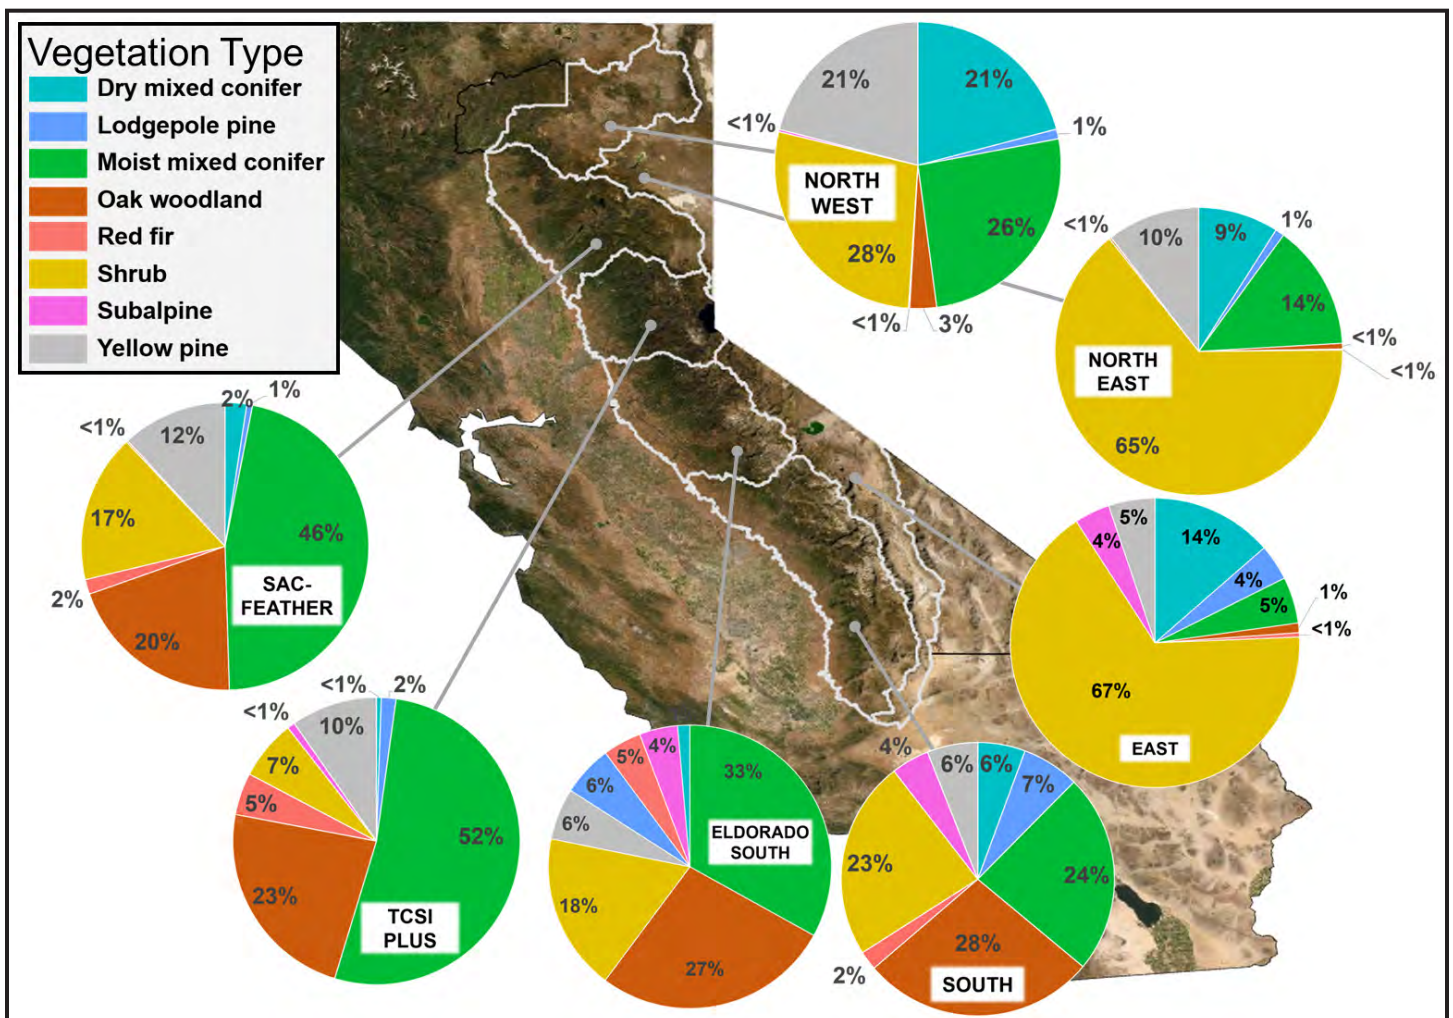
Vegetation Type
Dry mixed conifer
Lodgepole pine
Moist mixed conifer
Oak woodland
Red fir
Shrub
Subalpine
Yellow pine

21%
21%
<1%
1%
NORTH WEST
26%
28%
<1%
3%

<1%
10%
9%
1%
14%
<1%
<1%
NORTH EAST
65%

2%
1%
<1%
12%
17%
46%
2%
SAC-FEATHER
20%

5%
4%
14%
4%
1%
5%
<1%
67%
EAST

<1%
2%
<1%
10%
7%
5%
52%
23%
TCSI PLUS

5%
4%
6%
33%
6%
ELDORADO SOUTH
18%
27%

4%
6%
6%
7%
23%
24%
28%
2%
SOUTH